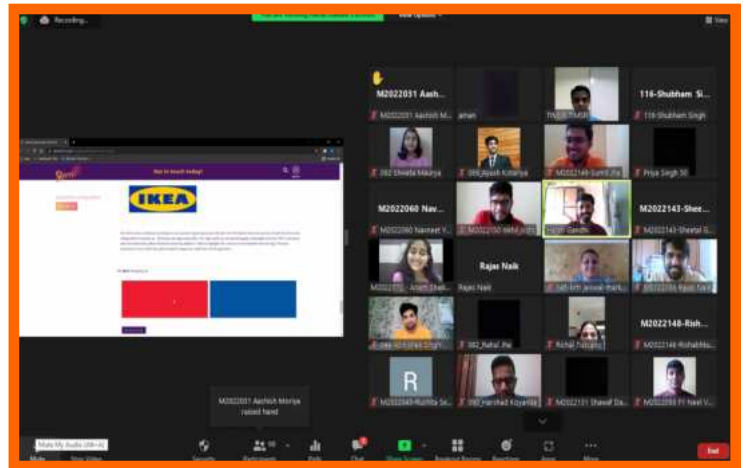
Recording...

View Options

View

Get in touch today!

IKEA

M2022031 Aash...
M2022031 Aashish M...
aman
TN2... TMSR
116-Shubham Si...
116-Shubham Singh
082 Shweta Maurya
095 Ayush Kataria
M2022149-Sumit Ja...
Priya Singh 50
M2022060 Nav...
M2022060 Navneet Y...
M2022100 Nikhil Singh
Harsh Gandhi
M2022143-Shee...
M2022143-Sheetal G...
M2022... Anam Shaik...
Rajas Naik
Rajas Naik
149-Ishi Jaiswal Mark...
M2022... Rajat Nair
... Singh
082 Rahul Jha
Richal Nutukil
M2022148-Rish...
M2022148-Rishabh...
R
M2022... Ruchita Sa...
090 Harshad Koyande
M2022131 Shweaf Da...
M2022... Neel V...

M2022031 Aashish Moriya raised hand

Mute My Audio (Alt+A)
Mute
Stop Video
Security
Participants 50
Polls
Chat
Share Screen
Breakout Rooms
Reactions
Apps
More
End